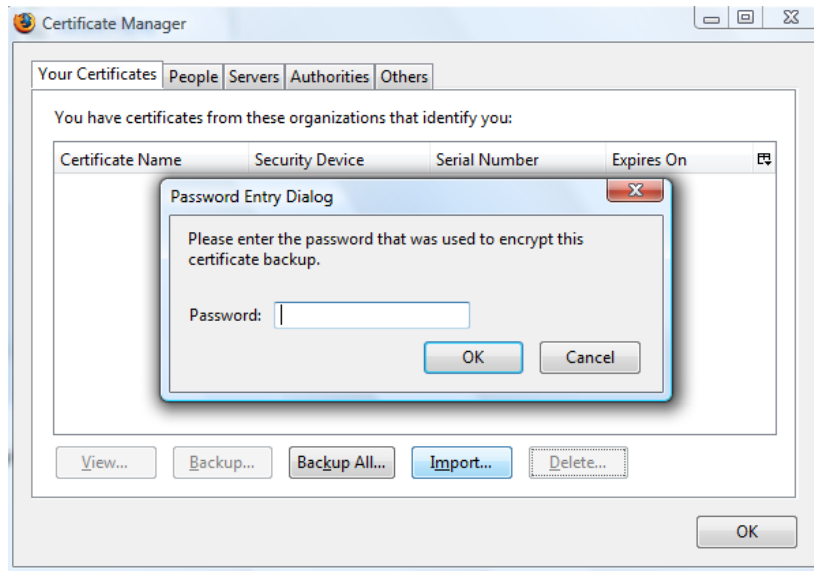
Certificate Manager

Your Certificates | People | Servers | Authorities | Others

You have certificates from these organizations that identify you:

| Certificate Name | Security Device | Serial Number | Expires On |
|---|---|---|---|

Password Entry Dialog

Please enter the password that was used to encrypt this certificate backup.

Password:

OK Cancel

View... Backup... Backup All... Import... Delete...

OK